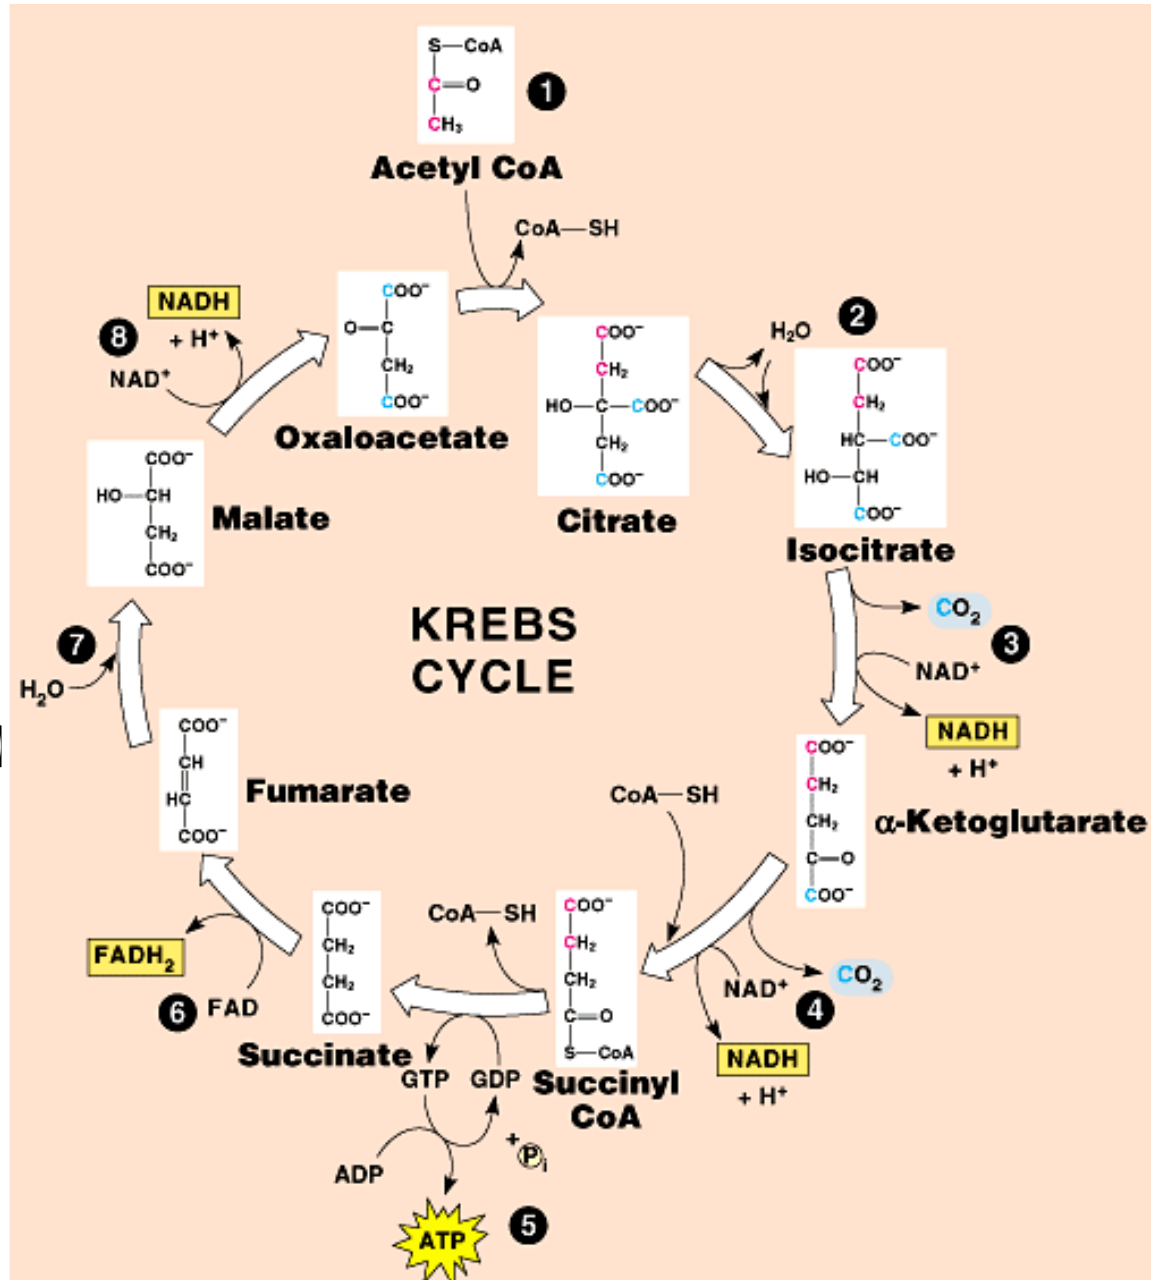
S—CoA
C=O
$CH_3$
1
Acetyl CoA
CoA—SH

NADH
+ $H^+$
8
$NAD^+$

$COO^-$
O=C
$CH_2$
$COO^-$
Oxaloacetate

$COO^-$
$CH_2$
HO—C—$COO^-$
$CH_2$
$COO^-$
Citrate

$H_2O$
2

$COO^-$
$CH_2$
HC—$COO^-$
HO—CH
$COO^-$
Isocitrate

$COO^-$
HO—CH
$CH_2$
$COO^-$
Malate

KREBS CYCLE

$CO_2$
3
$NAD^+$
NADH
+ $H^+$

7
$H_2O$

$COO^-$
CH
HC
$COO^-$
Fumarate

CoA—SH
$COO^-$
$CH_2$
$CH_2$
C=O
$COO^-$
α-Ketoglutarate

FADH₂
6 FAD

$COO^-$
$CH_2$
$CH_2$
$COO^-$
Succinate

CoA—SH
$COO^-$
$CH_2$
$CH_2$
C=O
S—CoA
Succinyl CoA

$NAD^+$
$CO_2$
4
NADH
+ $H^+$

GTP GDP
+ $P_i$
ADP
ATP
5